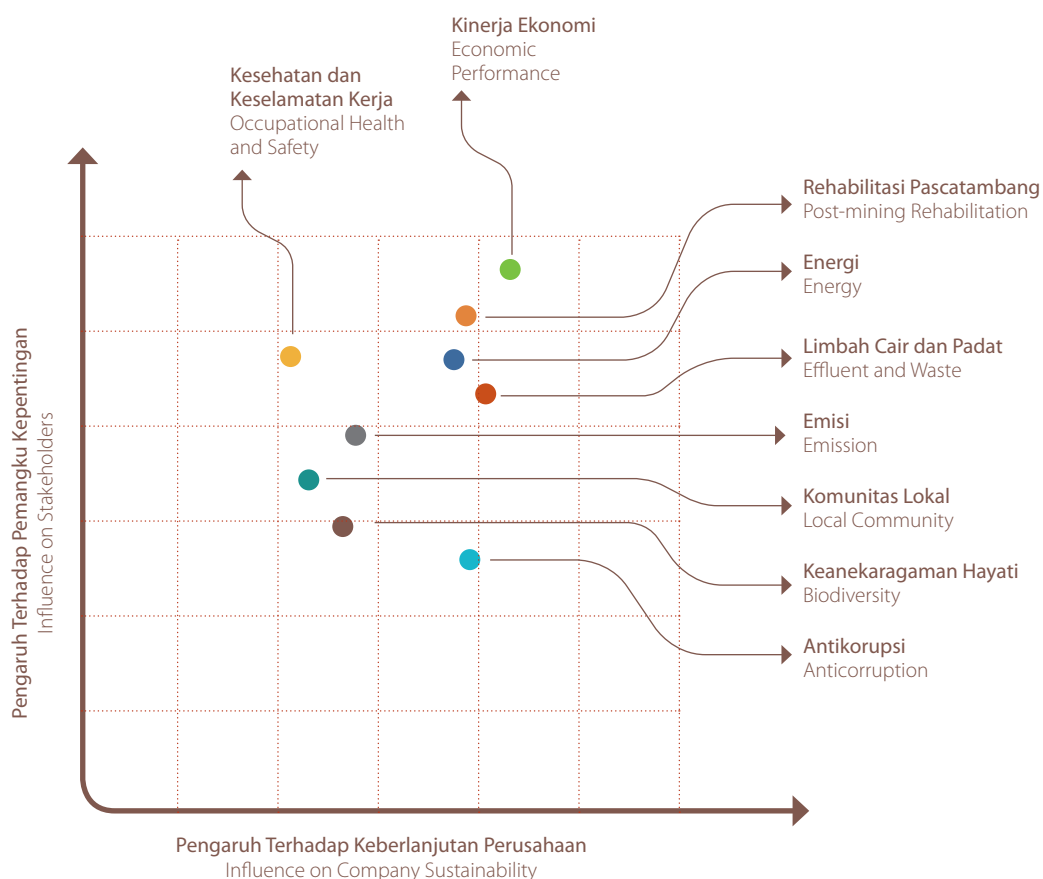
Kinerja Ekonomi
Economic Performance

Kesehatan dan Keselamatan Kerja
Occupational Health and Safety

Rehabilitasi Pascatambang
Post-mining Rehabilitation

Energi
Energy

Limbah Cair dan Padat
Effluent and Waste

Emisi
Emission

Komunitas Lokal
Local Community

Keanekaragaman Hayati
Biodiversity

Antikorupsi
Anticorruption

Pengaruh Terhadap Pemangku Kepentingan
Influence on Stakeholders

Pengaruh Terhadap Keberlanjutan Perusahaan
Influence on Company Sustainability